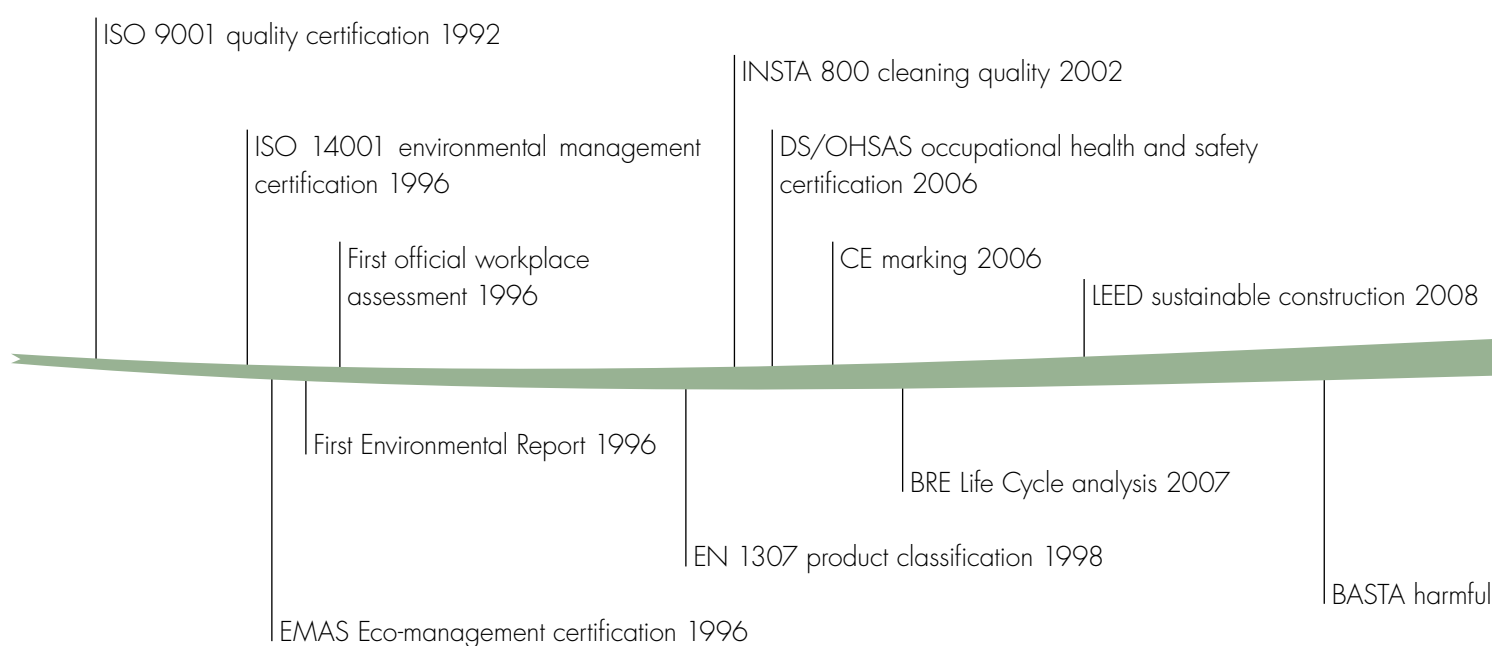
ISO 9001 quality certification 1992

ISO 14001 environmental management certification 1996

First official workplace assessment 1996

INSTA 800 cleaning quality 2002

DS/OHSAS occupational health and safety certification 2006

CE marking 2006

LEED sustainable construction 2008

First Environmental Report 1996

EMAS Eco-management certification 1996

EN 1307 product classification 1998

BRE Life Cycle analysis 2007

BASTA harmful